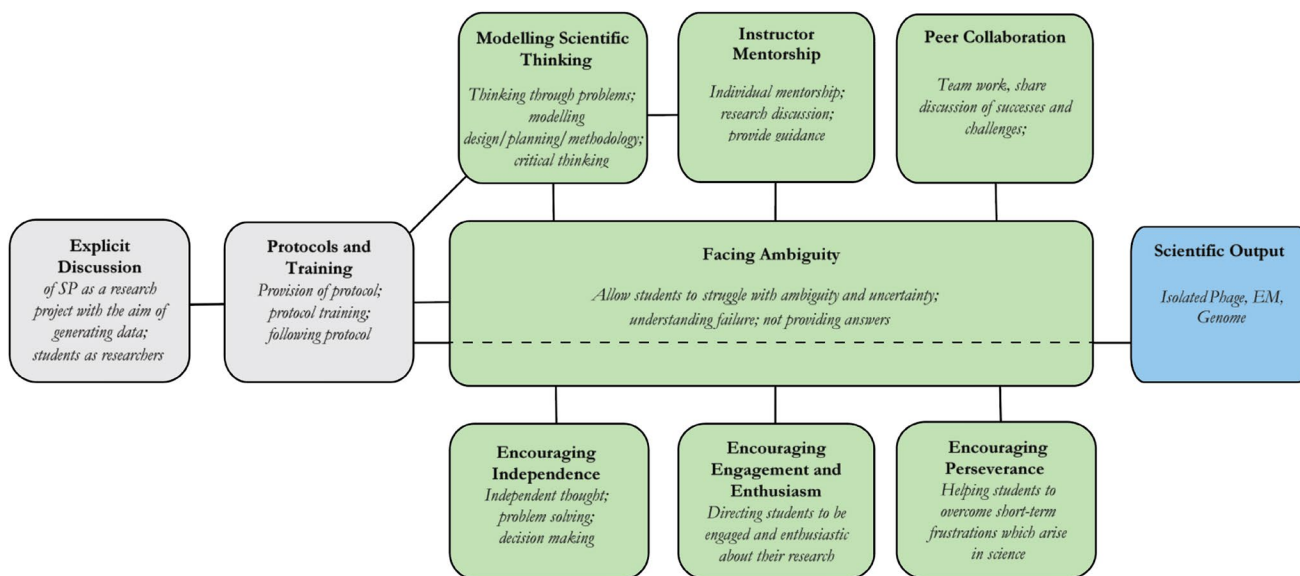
Modelling Scientific Thinking
Thinking through problems; modelling design/planning/methodology; critical thinking

Instructor Mentorship
Individual mentorship; research discussion; provide guidance

Peer Collaboration
Team work, share discussion of successes and challenges;

Explicit Discussion
of SP as a research project with the aim of generating data; students as researchers

Protocols and Training
Provision of protocol; protocol training; following protocol

Facing Ambiguity
Allow students to struggle with ambiguity and uncertainty; understanding failure; not providing answers

Scientific Output
Isolated Phage, EM, Genome

Encouraging Independence
Independent thought; problem solving; decision making

Encouraging Engagement and Enthusiasm
Directing students to be engaged and enthusiastic about their research

Encouraging Perseverance
Helping students to overcome short-term frustrations which arise in science